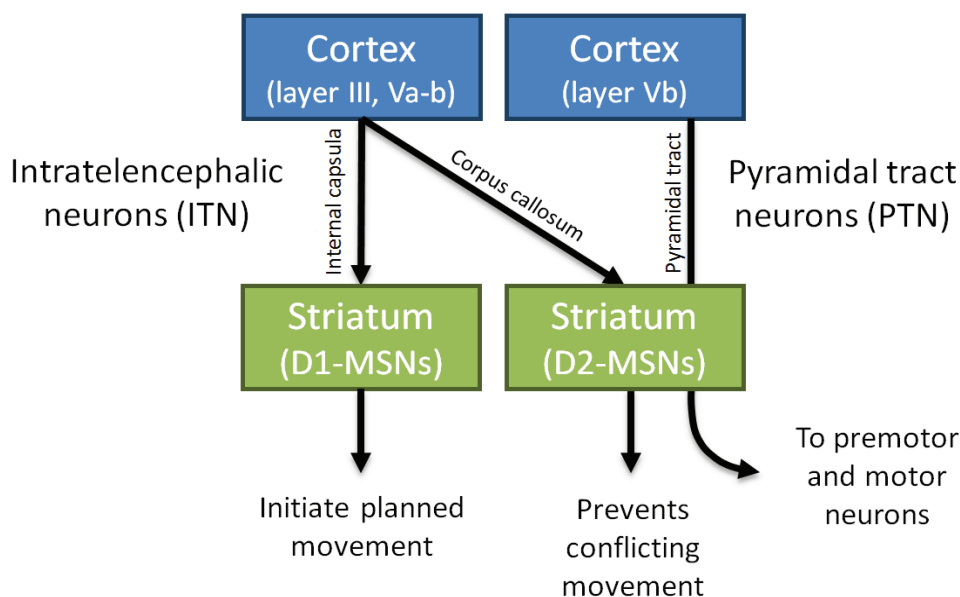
Cortex
(layer III, Va-b)

Cortex
(layer Vb)

Intratelencephalic neurons (ITN)

Internal capsula

Corpus callosum

Pyramidal tract

Pyramidal tract neurons (PTN)

Striatum
(D1-MSNs)

Striatum
(D2-MSNs)

Initiate planned movement

Prevents conflicting movement

To premotor and motor neurons